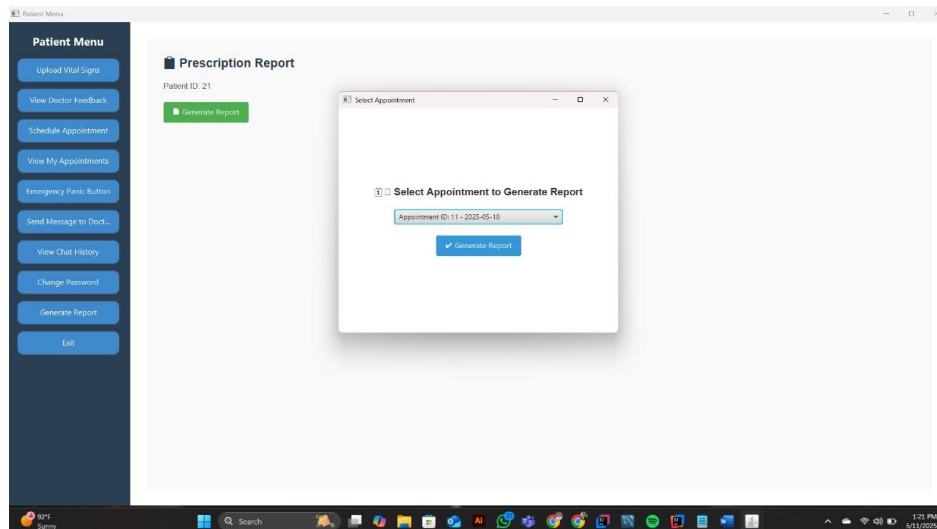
Patient Menu

Patient Menu

Upload Vital Signs

View Doctor Feedback

Schedule Appointment

View My Appointments

Emergency Panic Button

Send Message to Doct...

View Chat History

Change Password

Generate Report

Exit

Prescription Report

Patient ID: 21

Generate Report

Select Appointment

1 Select Appointment to Generate Report

Appointment ID: 11 - 2025-05-10

✔ Generate Report

92°F
Sunny

Search

1:21 PM
5/11/2025